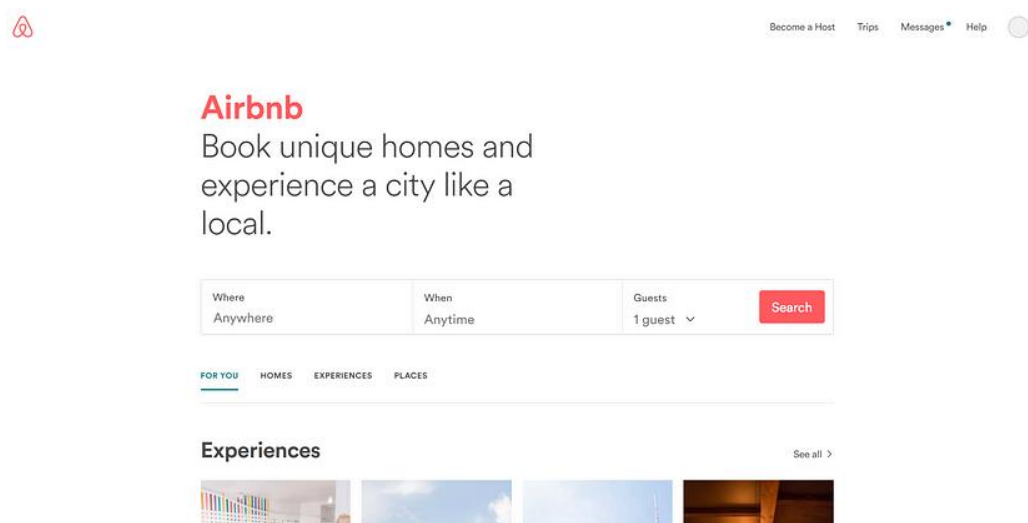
Become a Host Trips Messages Help

Airbnb
Book unique homes and experience a city like a local.

Where
Anywhere

When
Anytime

Guests
1 guest

Search

FOR YOU HOMES EXPERIENCES PLACES

Experiences

See all